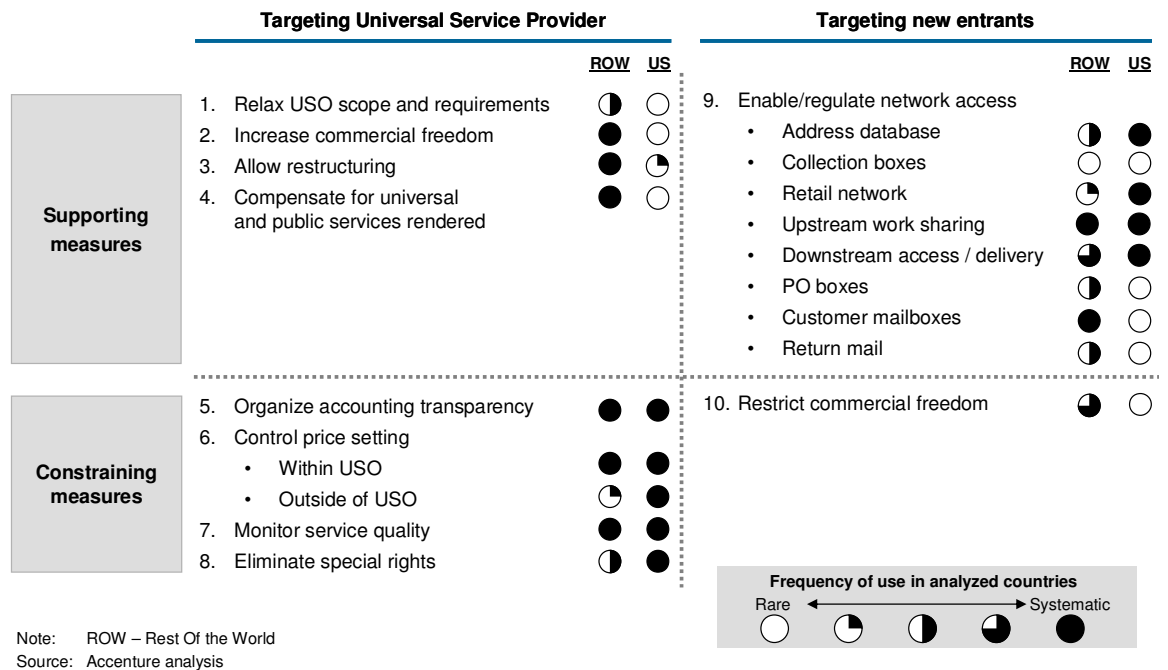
Targeting Universal Service Provider

Targeting new entrants

| | | ROW | US |
|---|---|---|---|
| Supporting measures | 1. Relax USO scope and requirements | | |
| | 2. Increase commercial freedom | | |
| | 3. Allow restructuring | | |
| | 4. Compensate for universal and public services rendered | | |
| Constraining measures | 5. Organize accounting transparency | | |
| | 6. Control price setting | | |
| | • Within USO | | |
| | • Outside of USO | | |
| | 7. Monitor service quality | | |
| | 8. Eliminate special rights | | |

| | ROW | US |
|---|---|---|
| 9. Enable/regulate network access | | |
| • Address database | | |
| • Collection boxes | | |
| • Retail network | | |
| • Upstream work sharing | | |
| • Downstream access / delivery | | |
| • PO boxes | | |
| • Customer mailboxes | | |
| • Return mail | | |
| 10. Restrict commercial freedom | | |

Frequency of use in analyzed countries
Rare Systematic

Note: ROW – Rest Of the World
Source: Accenture analysis